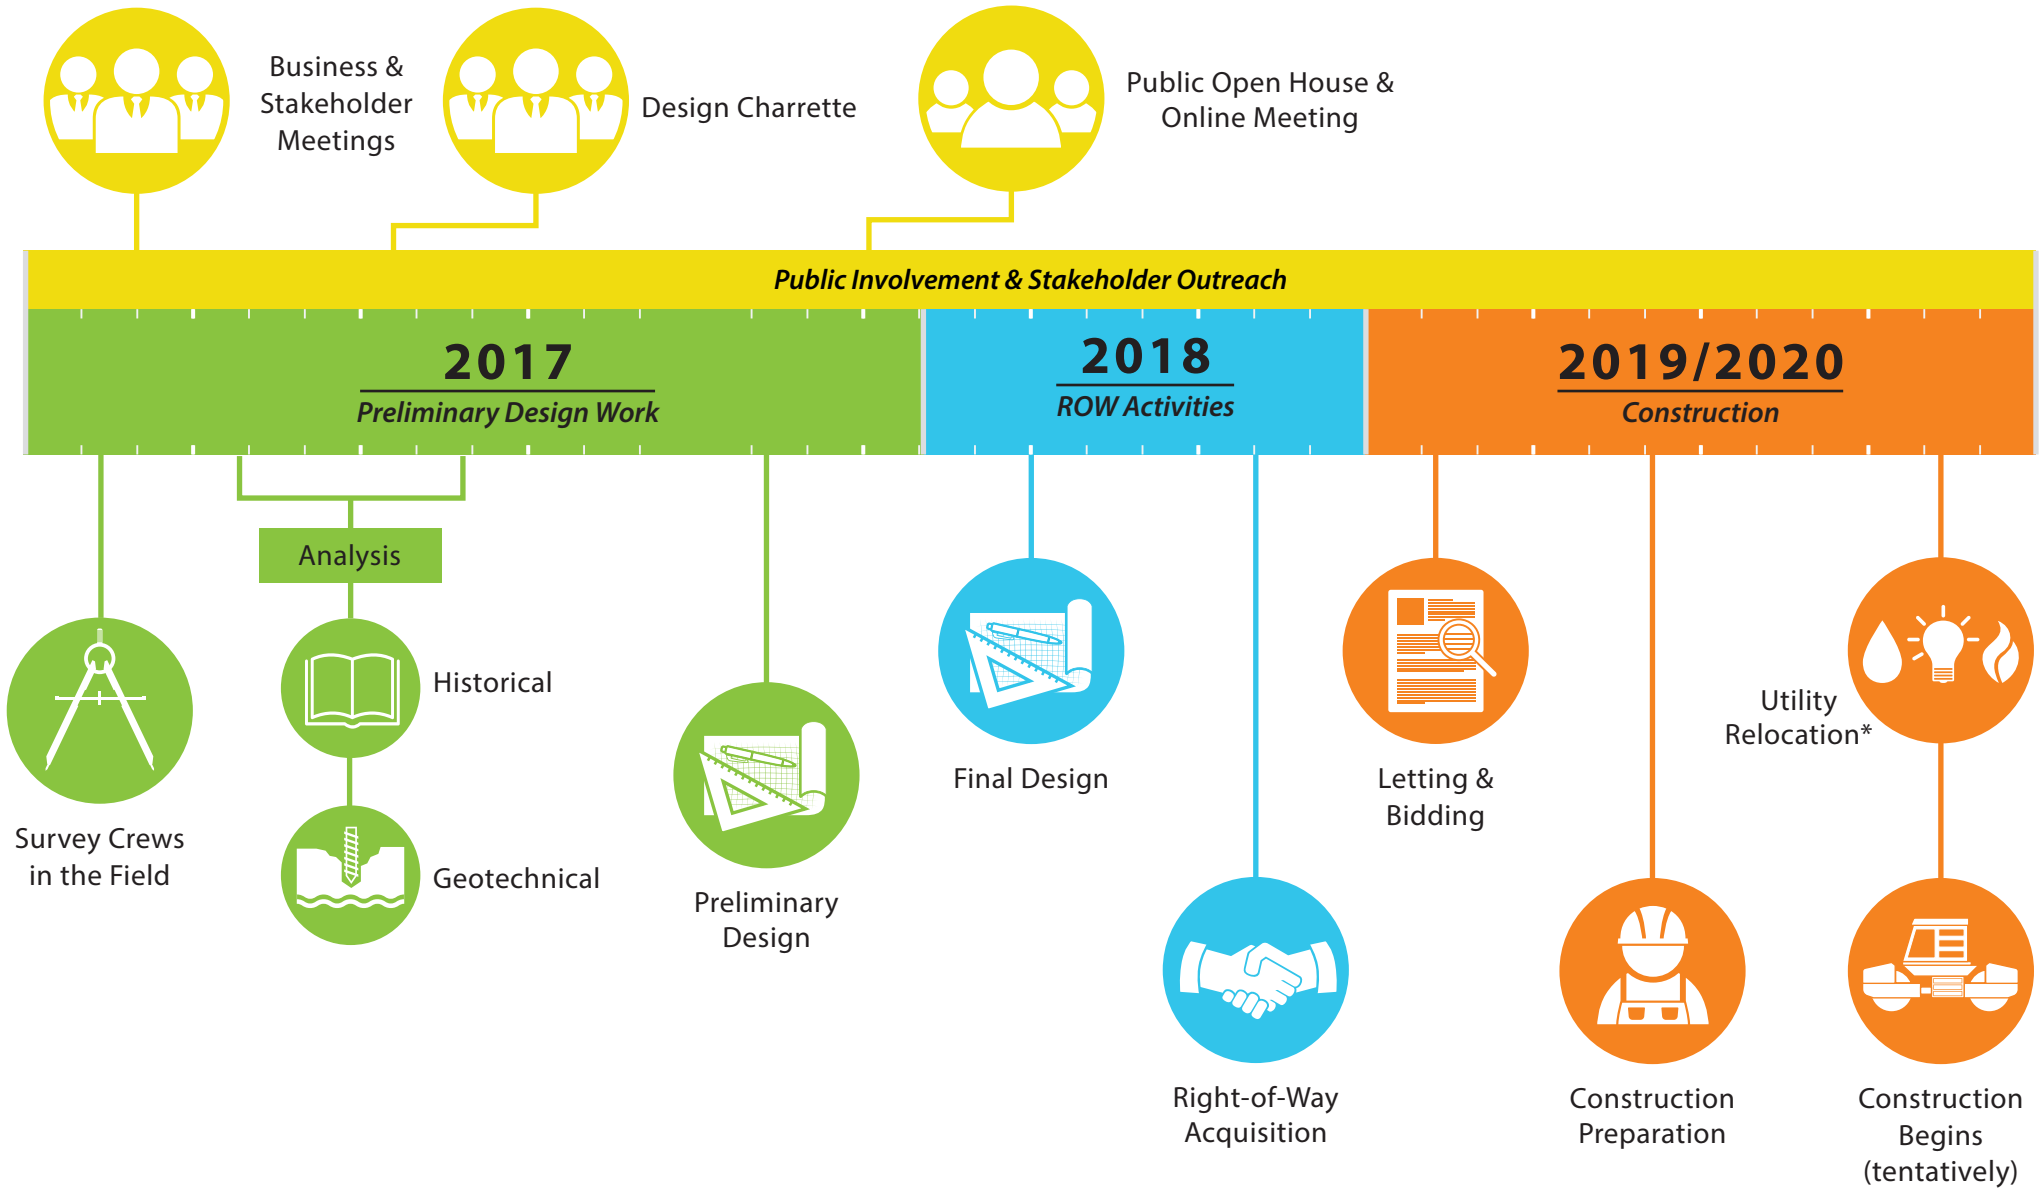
Business & Stakeholder Meetings

Design Charrette

Public Open House & Online Meeting

Public Involvement & Stakeholder Outreach

2017
Preliminary Design Work

2018
ROW Activities

2019/2020
Construction

Analysis

Survey Crews in the Field

Historical

Geotechnical

Preliminary Design

Final Design

Right-of-Way Acquisition

Letting & Bidding

Utility Relocation*

Construction Preparation

Construction Begins (tentatively)